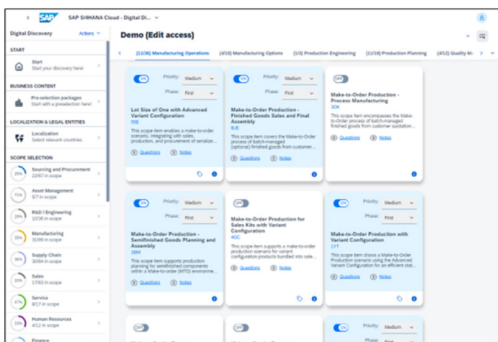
SAP S/4HANA Cloud - Digital Di...

Digital Discovery
Actions

Demo (Edit access)

START

Start
Start your discovery here

BUSINESS CONTENT

Pre-selection packages
Start with a preselection here!

LOCALIZATION & LEGAL ENTITIES

Localization
Select relevant countries

SCOPE SELECTION

Sourcing and Procurement
22/67 in scope

Asset Management
8/7 in scope

R&D / Engineering
12/38 in scope

Manufacturing
31/99 in scope

Supply Chain
30/99 in scope

Sales
17/83 in scope

Service
8/17 in scope

Human Resources
4/12 in scope

Finance

(1/26) Manufacturing Operations
(4/10) Manufacturing Options
(1/2) Production Engineering
(11/16) Production Planning
(4/12) Quality M...

Priority: Medium
Phase: First
Lot Size of One with Advanced Variant Configuration
1YE
This scope item enables a make-to-order scenario, integrating with sales, production, and procurement of serializ...
Questions
Notes

Priority: Medium
Phase: First
Make-to-Order Production - Finished Goods Sales and Final Assembly
BJE
This scope item covers the Make-to-Order process of batch-managed (optional) finished goods from customer...
Questions
Notes

Make-to-Order Production - Process Manufacturing
3DK
This scope item encompasses the Make-to-Order process of batch-managed finished goods from customer quotation...
Questions
Notes

Priority: Medium
Phase: First
Make-to-Order Production - Semifinished Goods Planning and Assembly
3BM
This scope item supports production planning for semifinished components within a Make-to-order (MTO) environme...
Questions
Notes

Make-to-Order Production for Sales Kits with Variant Configuration
4GC
This scope item supports a make-to-order production scenario for variant configuration products bundled into sale...
Questions
Notes

Priority: Medium
Phase: First
Make-to-Order Production with Variant Configuration
1YT
This scope item shows a Make-to-Order Production scenario using the Advanced Variant Configuration for an efficient sto...
Questions
Notes

Priority: Medium